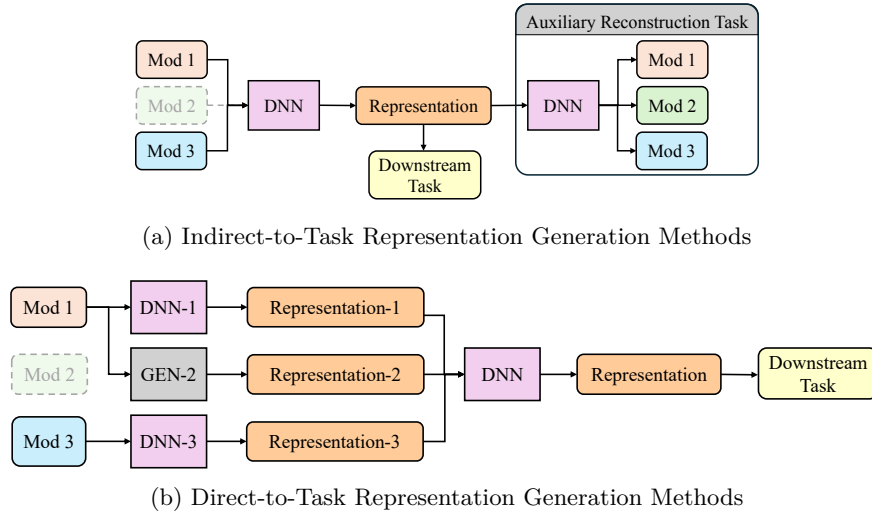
Mod 1
Mod 2
Mod 3
DNN
Representation
Downstream Task
Auxiliary Reconstruction Task
DNN
Mod 1
Mod 2
Mod 3

(a) Indirect-to-Task Representation Generation Methods

Mod 1
Mod 2
Mod 3
DNN-1
GEN-2
DNN-3
Representation-1
Representation-2
Representation-3
DNN
Representation
Downstream Task

(b) Direct-to-Task Representation Generation Methods